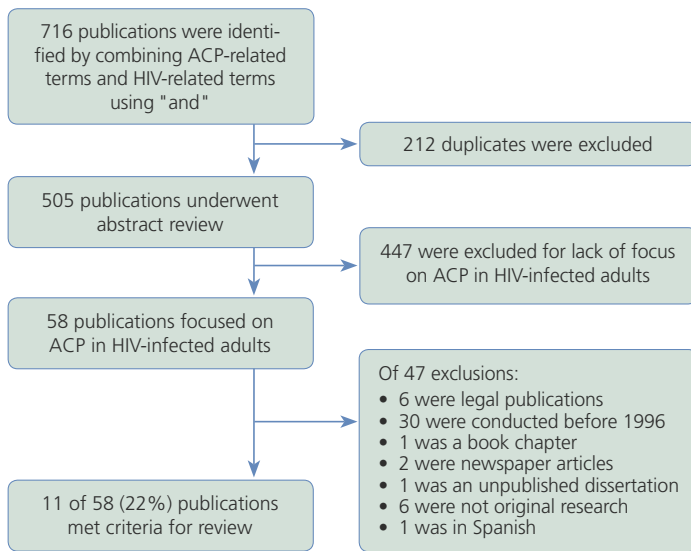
716 publications were identified by combining ACP-related terms and HIV-related terms using "and"

212 duplicates were excluded

505 publications underwent abstract review

447 were excluded for lack of focus on ACP in HIV-infected adults

58 publications focused on ACP in HIV-infected adults

Of 47 exclusions:
• 6 were legal publications
• 30 were conducted before 1996
• 1 was a book chapter
• 2 were newspaper articles
• 1 was an unpublished dissertation
• 6 were not original research
• 1 was in Spanish

11 of 58 (22%) publications met criteria for review